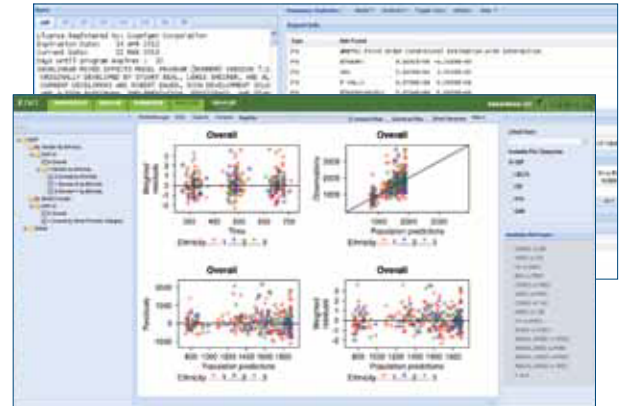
License Registered to: ICON Corporation
Expiration Date: 14 APR 2012
Current Date: 22 MAR 2012
Days until program expires : 23

Overall

Weighted residuals

Time

Ethnicity

Overall

Observations

Population predictions

Ethnicity

Overall

Residuals

Population predictions

Ethnicity

Overall

Weighted residuals

Population predictions

Ethnicity